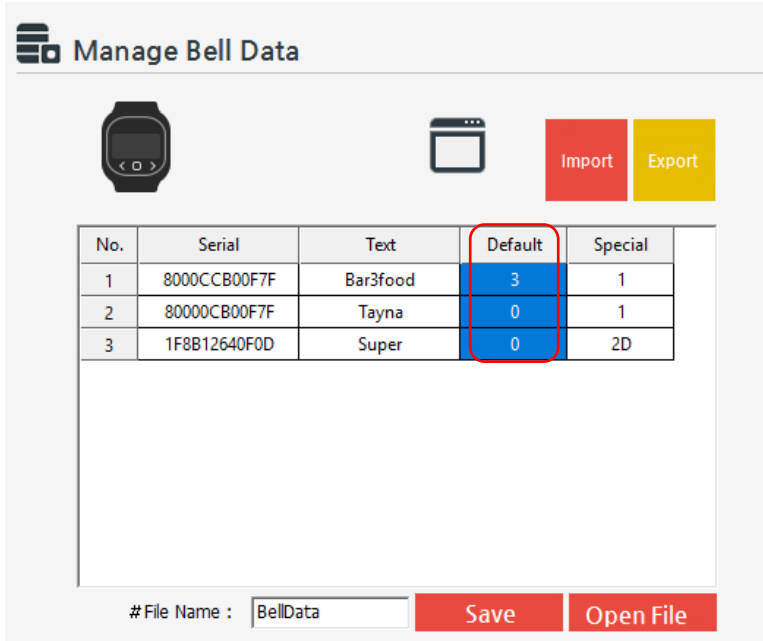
Manage Bell Data

Import
Export

| No. | Serial | Text | Default | Special |
|---|---|---|---|---|
| 1 | 8000CCB00F7F | Bar3food | 3 | 1 |
| 2 | 80000CB00F7F | Tayna | 0 | 1 |
| 3 | 1F8B12640F0D | Super | 0 | 2D |

# File Name : BellData
Save
Open File